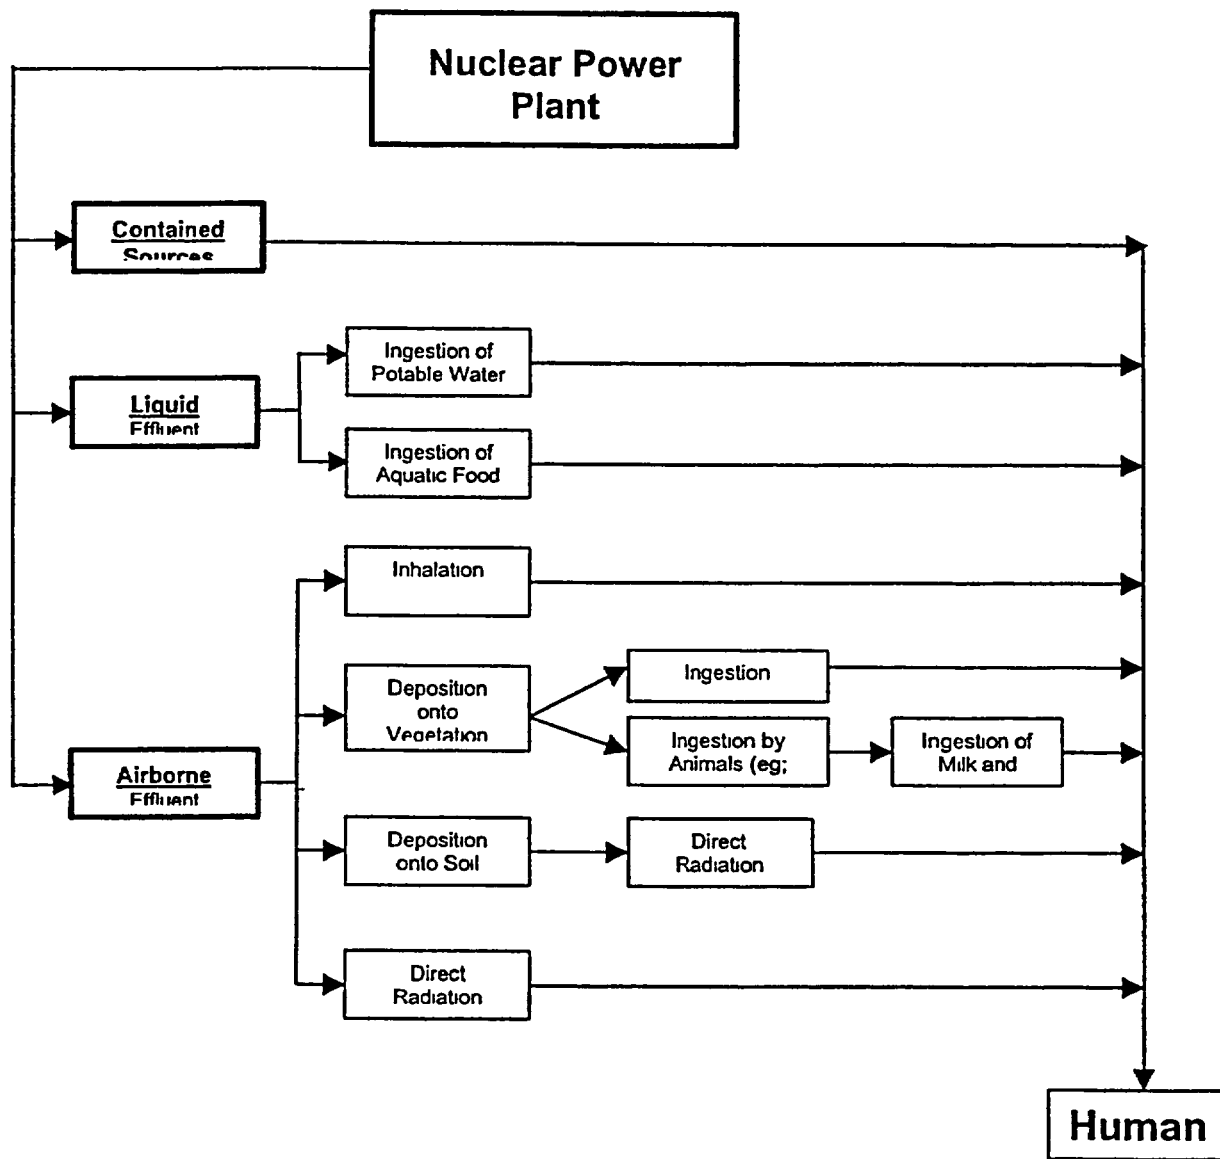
Nuclear Power Plant

Contained Sources

Liquid Effluent

Ingestion of Potable Water

Ingestion of Aquatic Food

Inhalation

Deposition onto Vegetation

Ingestion

Ingestion by Animals (eg;

Ingestion of Milk and

Airborne Effluent

Deposition onto Soil

Direct Radiation

Direct Radiation

Human